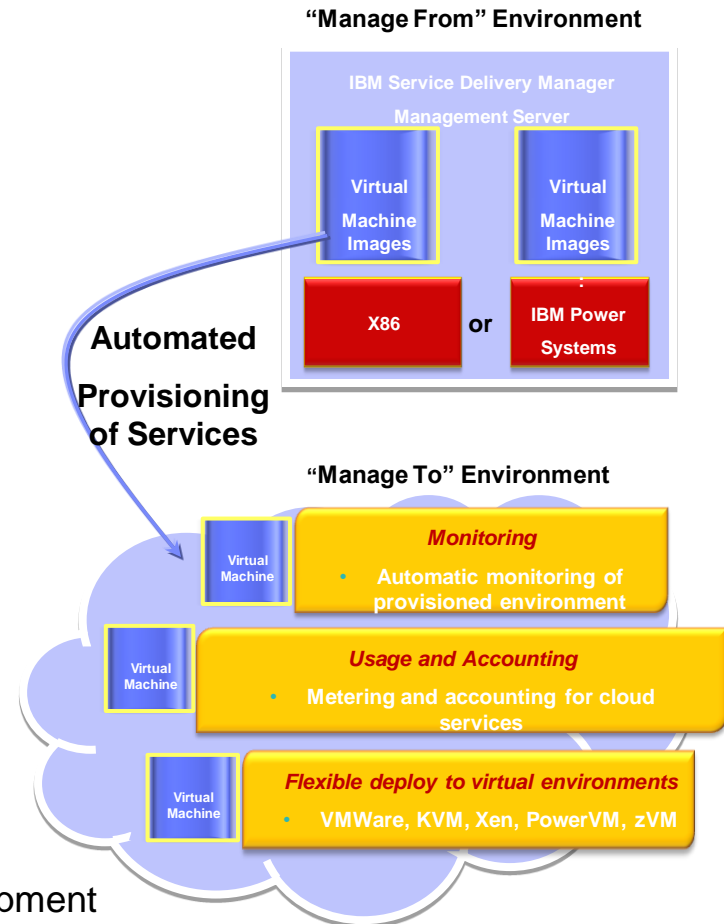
"Manage From" Environment

IBM Service Delivery Manager

Management Server

Virtual Machine Images

Virtual Machine Images

X86

or

IBM Power Systems

Automated Provisioning of Services

"Manage To" Environment

Virtual Machine

Monitoring

• Automatic monitoring of provisioned environment

Virtual Machine

Usage and Accounting

• Metering and accounting for cloud services

Virtual Machine

Flexible deploy to virtual environments

• VMWare, KVM, Xen, PowerVM, zVM

oment